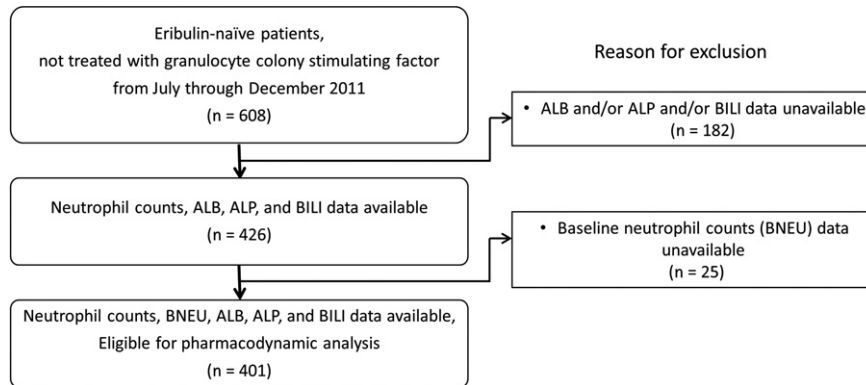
Eribulin-naïve patients,
not treated with granulocyte colony stimulating factor
from July through December 2011
(n = 608)

Reason for exclusion

• ALB and/or ALP and/or BILI data unavailable
(n = 182)

Neutrophil counts, ALB, ALP, and BILI data available
(n = 426)

• Baseline neutrophil counts (BNEU) data unavailable
(n = 25)

Neutrophil counts, BNEU, ALB, ALP, and BILI data available,
Eligible for pharmacodynamic analysis
(n = 401)